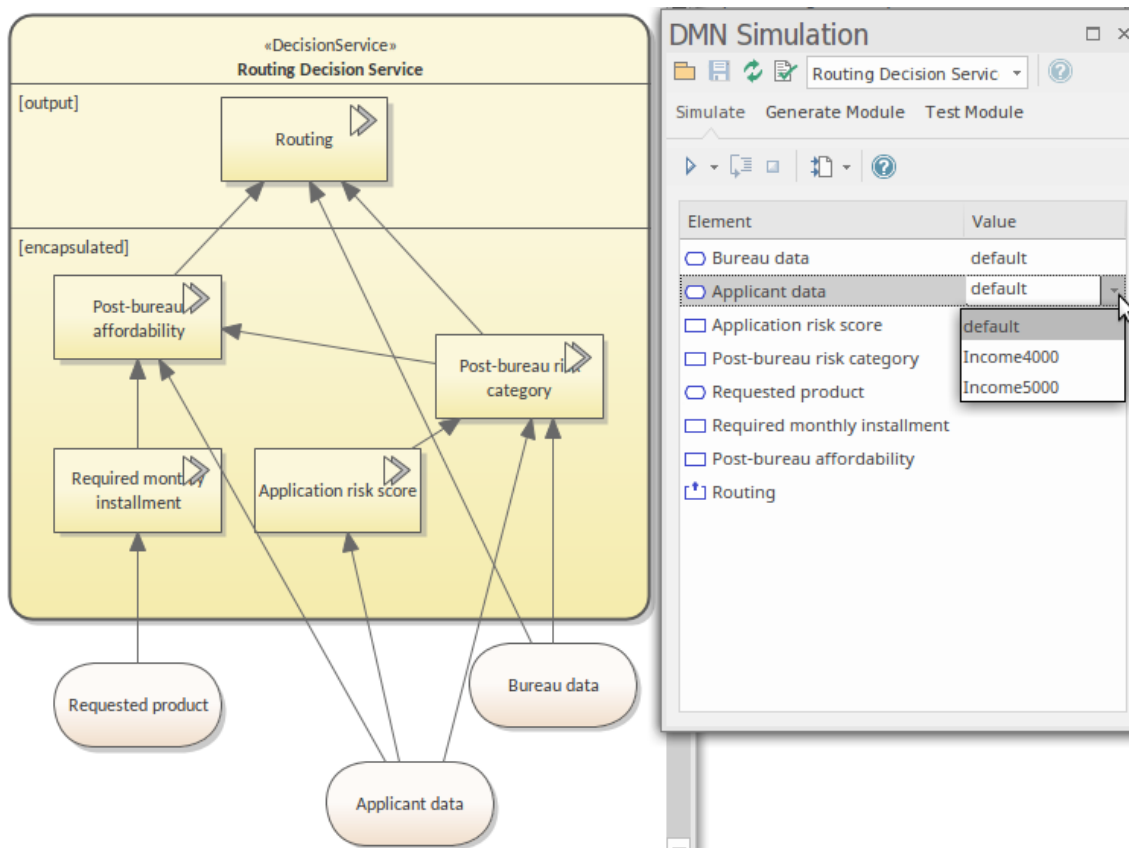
«DecisionService»
Routing Decision Service

[output]

Routing

[encapsulated]

Post-bureau affordability

Post-bureau risk category

Required monthly installment

Application risk score

Requested product

Bureau data

Applicant data

DMN Simulation

Routing Decision Servic

Simulate Generate Module Test Module

| Element | Value |
|---|---|
| Bureau data | default |
| Applicant data | default |
| Application risk score | default |
| Post-bureau risk category | Income4000 |
| Requested product | Income5000 |
| Required monthly installment | |
| Post-bureau affordability | |
| Routing | |